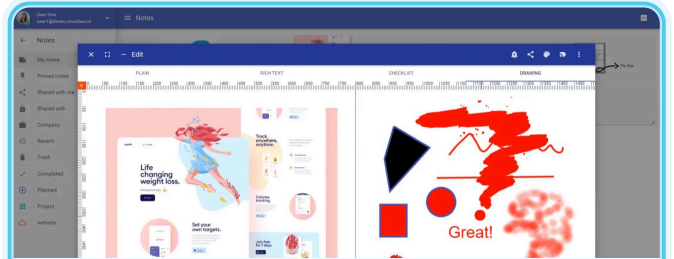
User One
user1@demo.notes.io

Notes

Notes

My notes
Pinned notes
Shared with me
Shared with
Company
Recent
Trash
Completed
Planned
Project
website

Edit

PLAIN
RICH TEXT
CHECKLIST
DRAWING

Pin this

Life changing weight loss.

Track anywhere, anytime

Set your own targets.

Calorie tracking

Join for free

Great!